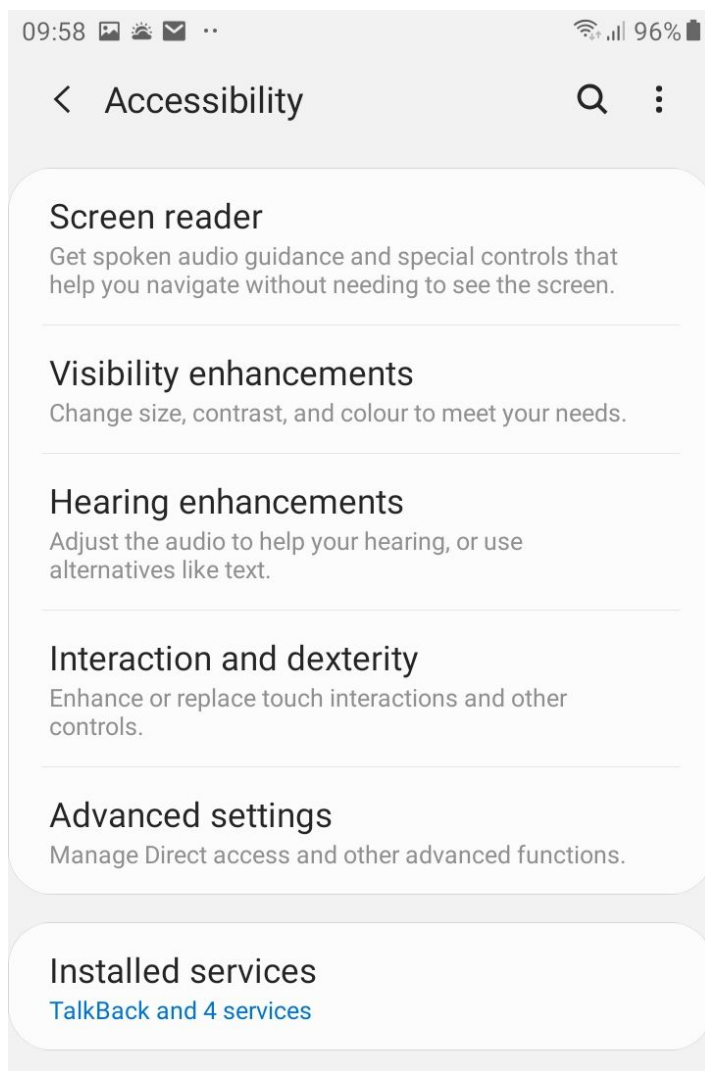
09:58 ·· 96%

Accessibility

Screen reader
Get spoken audio guidance and special controls that help you navigate without needing to see the screen.

Visibility enhancements
Change size, contrast, and colour to meet your needs.

Hearing enhancements
Adjust the audio to help your hearing, or use alternatives like text.

Interaction and dexterity
Enhance or replace touch interactions and other controls.

Advanced settings
Manage Direct access and other advanced functions.

Installed services
TalkBack and 4 services